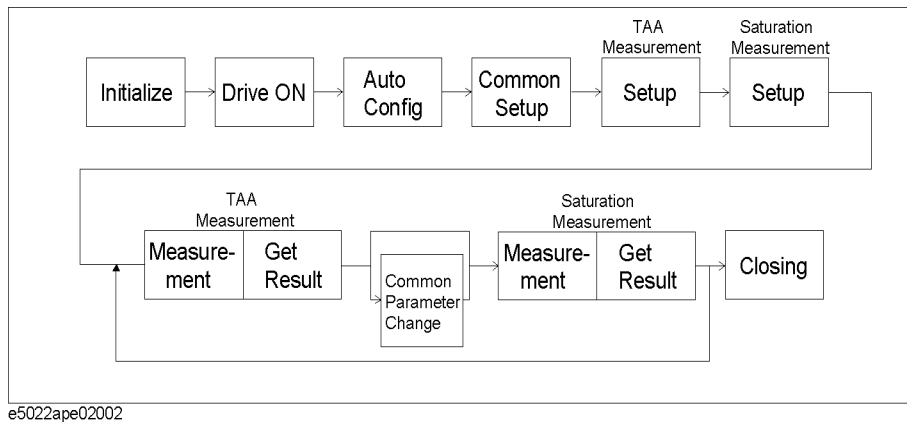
Initialize

Drive ON

Auto Config

Common Setup

TAA Measurement
Setup

Saturation Measurement
Setup

TAA Measurement
Measurement
Get Result

Common Parameter Change

Saturation Measurement
Measurement
Get Result

Closing

e5022ape02002